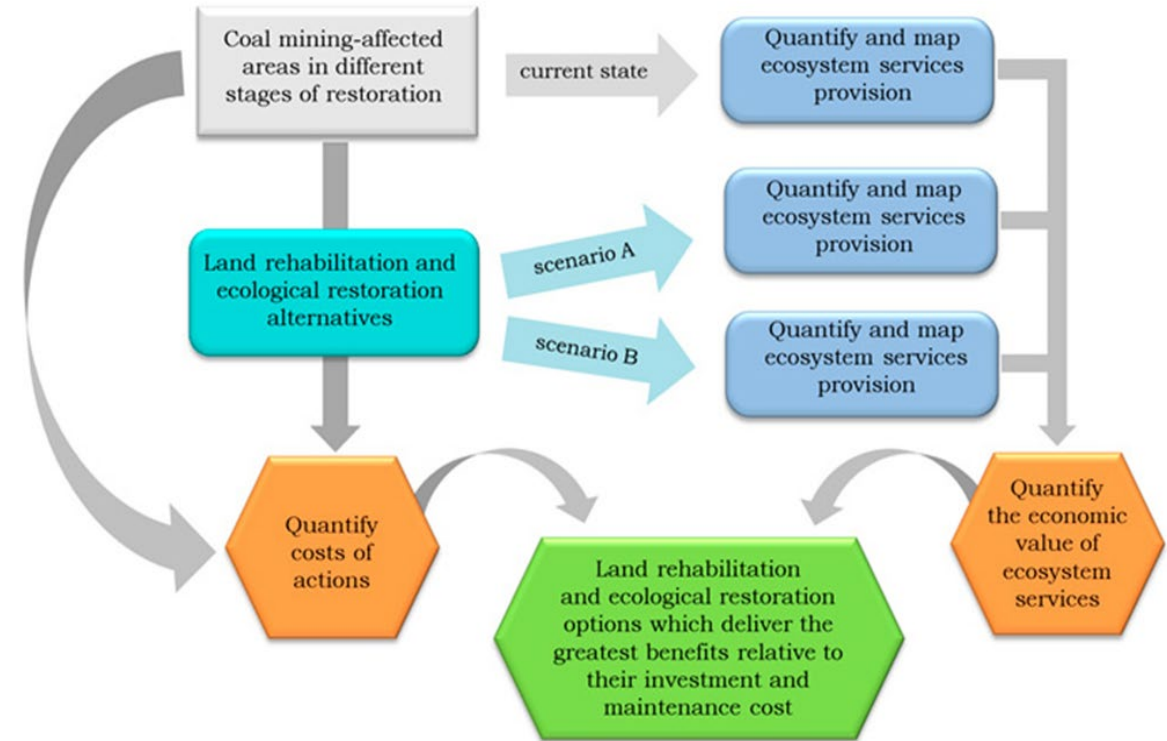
Coal mining-affected areas in different stages of restoration

current state

Quantify and map ecosystem services provision

Land rehabilitation and ecological restoration alternatives

scenario A

Quantify and map ecosystem services provision

scenario B

Quantify and map ecosystem services provision

Quantify costs of actions

Land rehabilitation and ecological restoration options which deliver the greatest benefits relative to their investment and maintenance cost

Quantify the economic value of ecosystem services